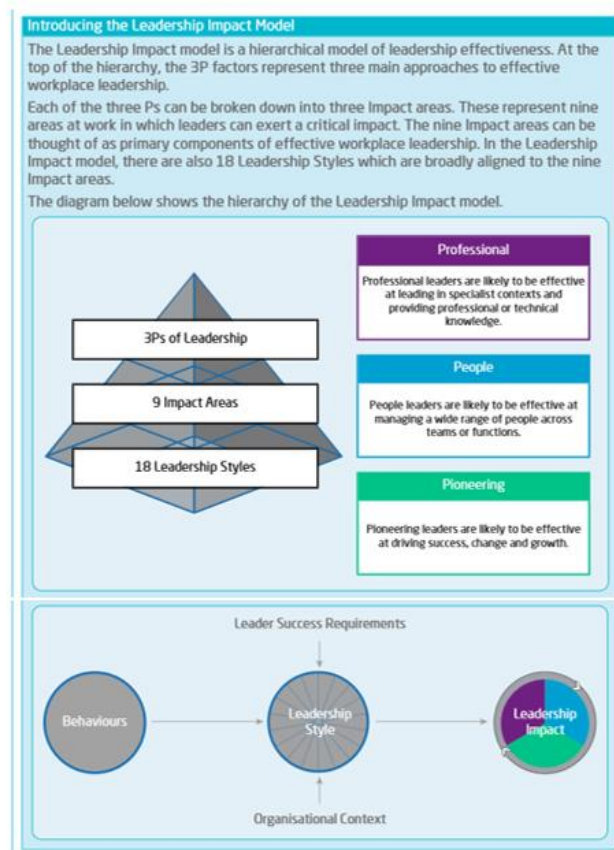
Introducing the Leadership Impact Model

The Leadership Impact model is a hierarchical model of leadership effectiveness. At the top of the hierarchy, the 3P factors represent three main approaches to effective workplace leadership.

Each of the three Ps can be broken down into three Impact areas. These represent nine areas at work in which leaders can exert a critical impact. The nine Impact areas can be thought of as primary components of effective workplace leadership. In the Leadership Impact model, there are also 18 Leadership Styles which are broadly aligned to the nine Impact areas.

The diagram below shows the hierarchy of the Leadership Impact model.

3Ps of Leadership

9 Impact Areas

18 Leadership Styles

Professional

Professional leaders are likely to be effective at leading in specialist contexts and providing professional or technical knowledge.

People

People leaders are likely to be effective at managing a wide range of people across teams or functions.

Pioneering

Pioneering leaders are likely to be effective at driving success, change and growth.

Leader Success Requirements

Behaviours

Leadership Style

Leadership Impact

Organisational Context